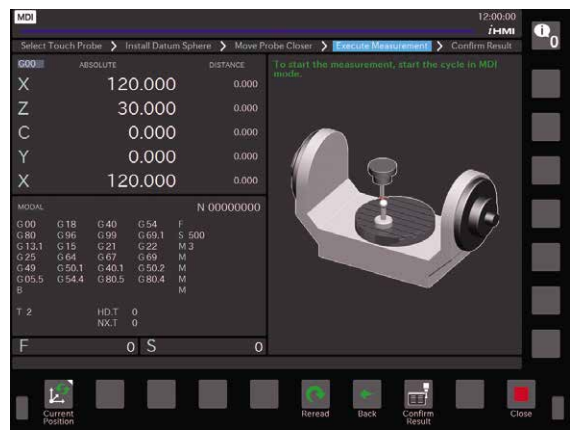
MDI

12:00:00
iHMI

0

Select Touch Probe > Install Datum Sphere > Move Probe Closer > Execute Measurement > Confirm Result

G00 ABSOLUTE DISTANCE

| | | |
|---|---|---|
| X | 120.000 | 0.000 |
| Z | 30.000 | 0.000 |
| C | 0.000 | 0.000 |
| Y | 0.000 | 0.000 |
| X | 120.000 | 0.000 |

To start the measurement, start the cycle in MDI mode.

MODAL N 00000000

| | | | | |
|---|---|---|---|---|
| G00 | G18 | G40 | G54 | F |
| G80 | G96 | G99 | G69.1 | S 500 |
| G13.1 | G15 | G21 | G22 | M3 |
| G25 | G64 | G67 | G69 | M |
| G49 | G50.1 | G40.1 | G50.2 | M |
| G05.5 | G54.4 | G80.5 | G80.4 | M |
| B | | | | M |

T 2 HD.T 0
NX.T 0

F 0 S 0

Current Position

Reread

Back

Confirm Result

Close